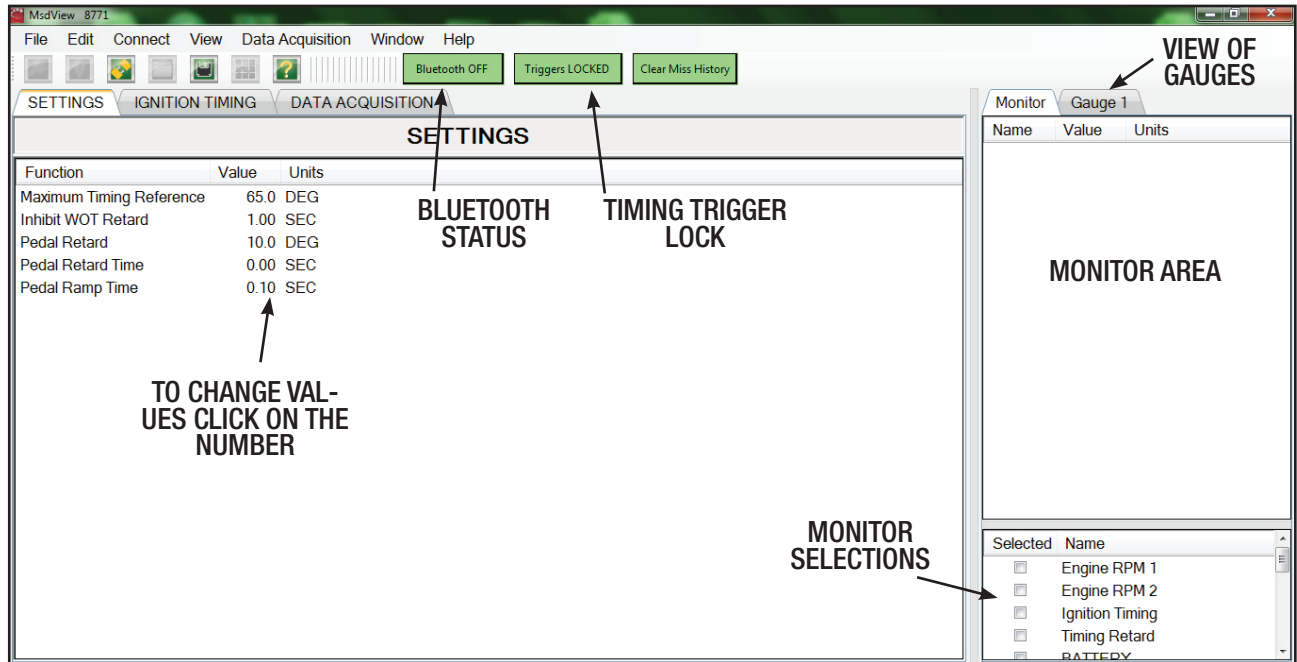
MsdView 8771

File Edit Connect View Data Acquisition Window Help

Bluetooth OFF Triggers LOCKED Clear Miss History

VIEW OF GAUGES

SETTINGS IGNITION TIMING DATA ACQUISITION

Monitor Gauge 1

SETTINGS

| Function | Value | Units |
|---|---|---|
| Maximum Timing Reference | 65.0 | DEG |
| Inhibit WOT Retard | 1.00 | SEC |
| Pedal Retard | 10.0 | DEG |
| Pedal Retard Time | 0.00 | SEC |
| Pedal Ramp Time | 0.10 | SEC |

BLUETOOTH STATUS

TIMING TRIGGER LOCK

Name Value Units

MONITOR AREA

TO CHANGE VALUES CLICK ON THE NUMBER

MONITOR SELECTIONS

| Selected | Name |
|---|---|
| | Engine RPM 1 |
| | Engine RPM 2 |
| | Ignition Timing |
| | Timing Retard |
| | BATTERY |